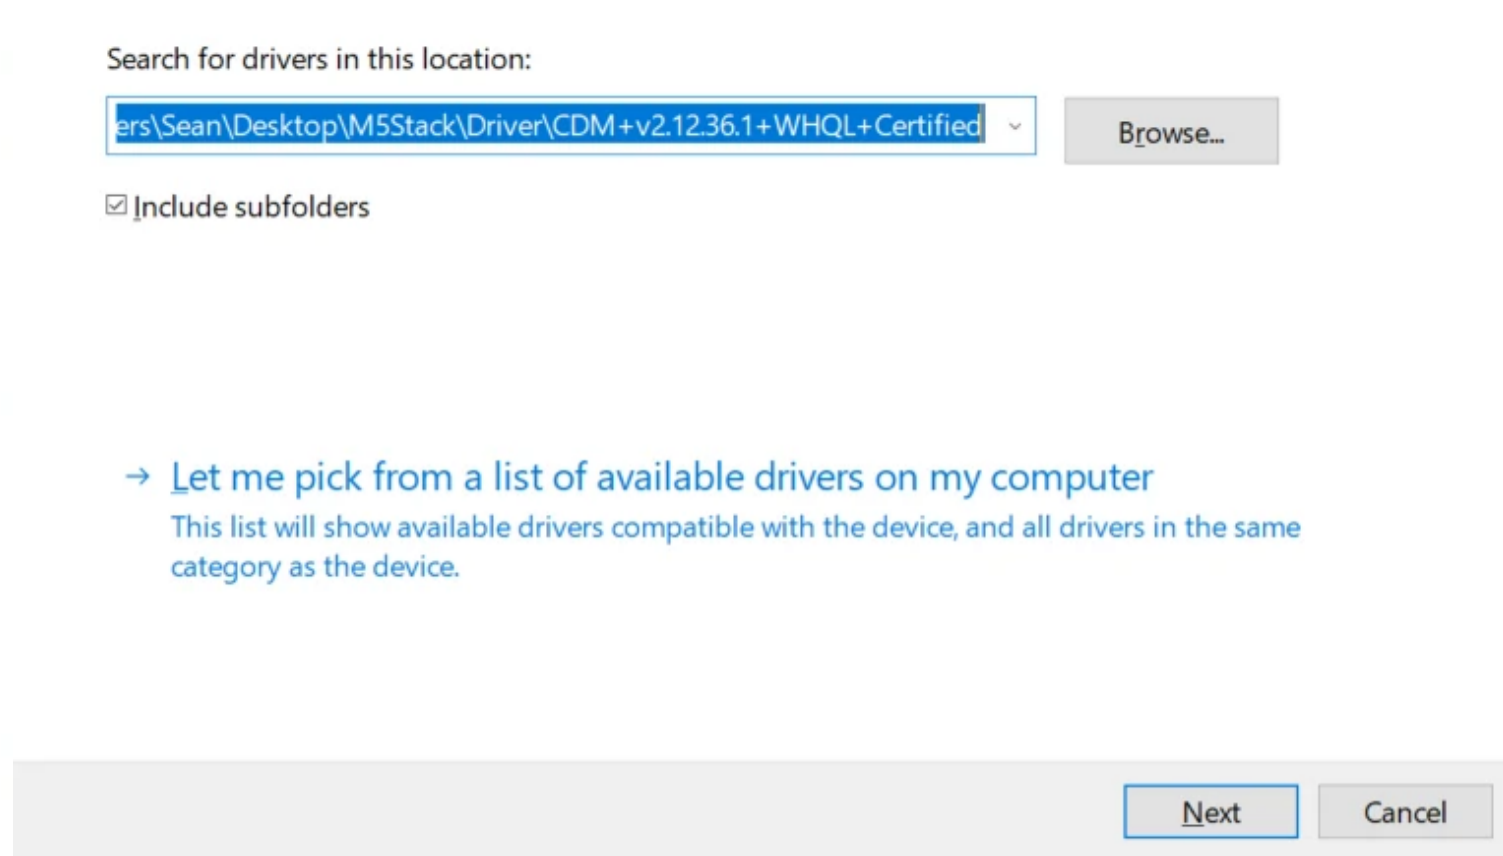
Search for drivers in this location:

ers\Sean\Desktop\M5Stack\Driver\CDM+v2.12.36.1+WHQL+Certified

Browse...

Include subfolders

→ Let me pick from a list of available drivers on my computer
This list will show available drivers compatible with the device, and all drivers in the same category as the device.

Next

Cancel